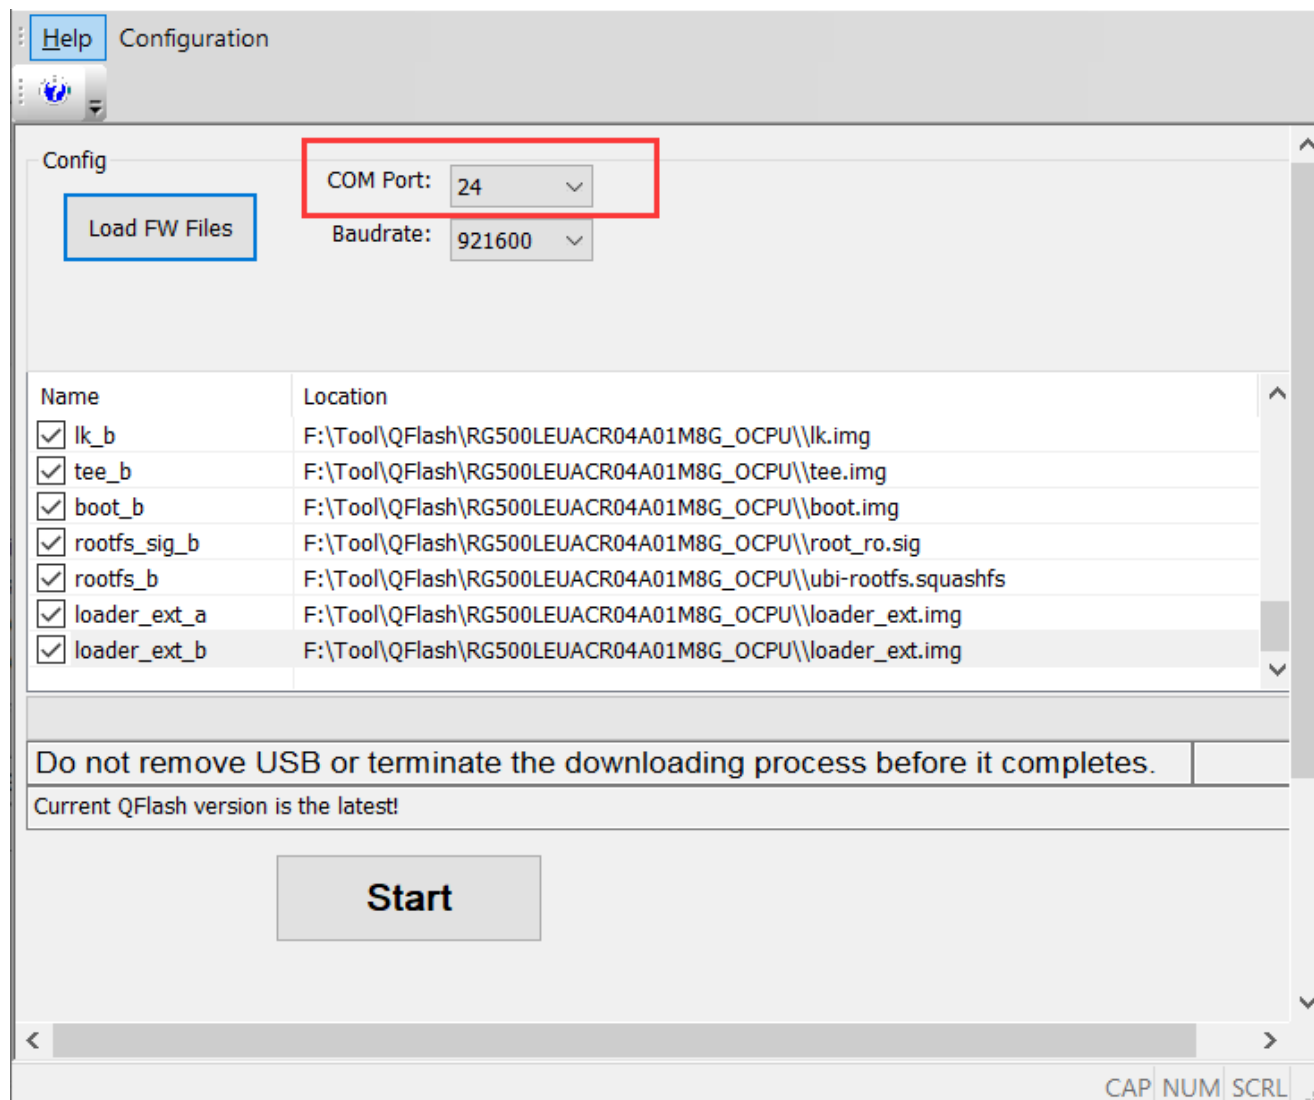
Help Configuration

Config

Load FW Files

COM Port: 24

Baudrate: 921600

| Name | Location |
|---|---|
| lk_b | F:\Tool\QFlash\RG500LEUACR04A01M8G_OCPU\\lk.img |
| tee_b | F:\Tool\QFlash\RG500LEUACR04A01M8G_OCPU\\tee.img |
| boot_b | F:\Tool\QFlash\RG500LEUACR04A01M8G_OCPU\\boot.img |
| rootfs_sig_b | F:\Tool\QFlash\RG500LEUACR04A01M8G_OCPU\\root_ro.sig |
| rootfs_b | F:\Tool\QFlash\RG500LEUACR04A01M8G_OCPU\\ubi-rootfs.squashfs |
| loader_ext_a | F:\Tool\QFlash\RG500LEUACR04A01M8G_OCPU\\loader_ext.img |
| loader_ext_b | F:\Tool\QFlash\RG500LEUACR04A01M8G_OCPU\\loader_ext.img |

Do not remove USB or terminate the downloading process before it completes.

Current QFlash version is the latest!

Start

CAP NUM SCRL